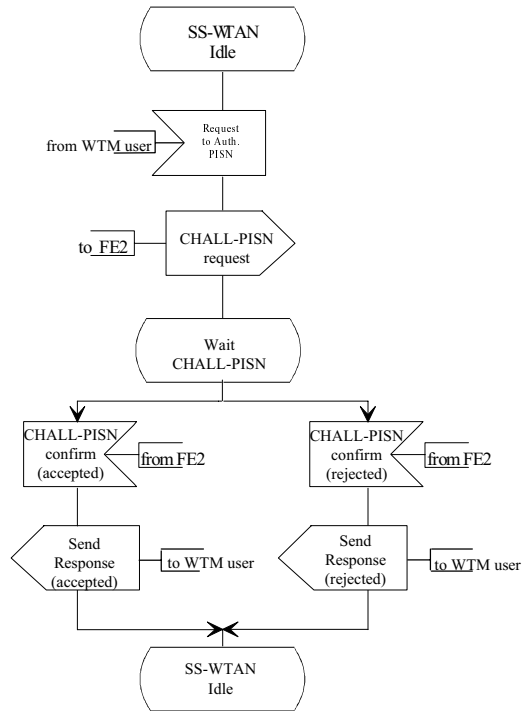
SS-WTAN Idle

from WTM user

Request to Auth. PISN

to FE2

CHALL-PISN request

Wait CHALL-PISN

CHALL-PISN confirm (accepted)

from FE2

CHALL-PISN confirm (rejected)

from FE2

Send Response (accepted)

to WTM user

Send Response (rejected)

to WTM user

SS-WTAN Idle